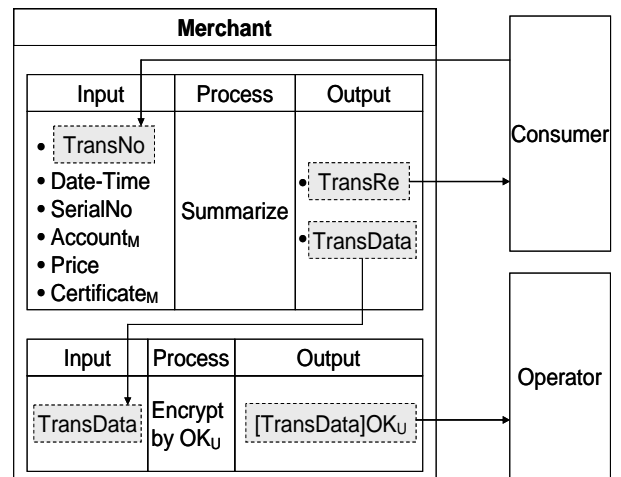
Merchant

| Input | Process | Output |
|---|---|---|
| • TransNo<br>• Date-Time<br>• SerialNo<br>• Account$_M$<br>• Price<br>• Certificate$_M$ | Summarize | • TransRe<br>• TransData |

| Input | Process | Output |
|---|---|---|
| TransData | Encrypt by OK$_U$ | [TransData]OK$_U$ |

Consumer

Operator